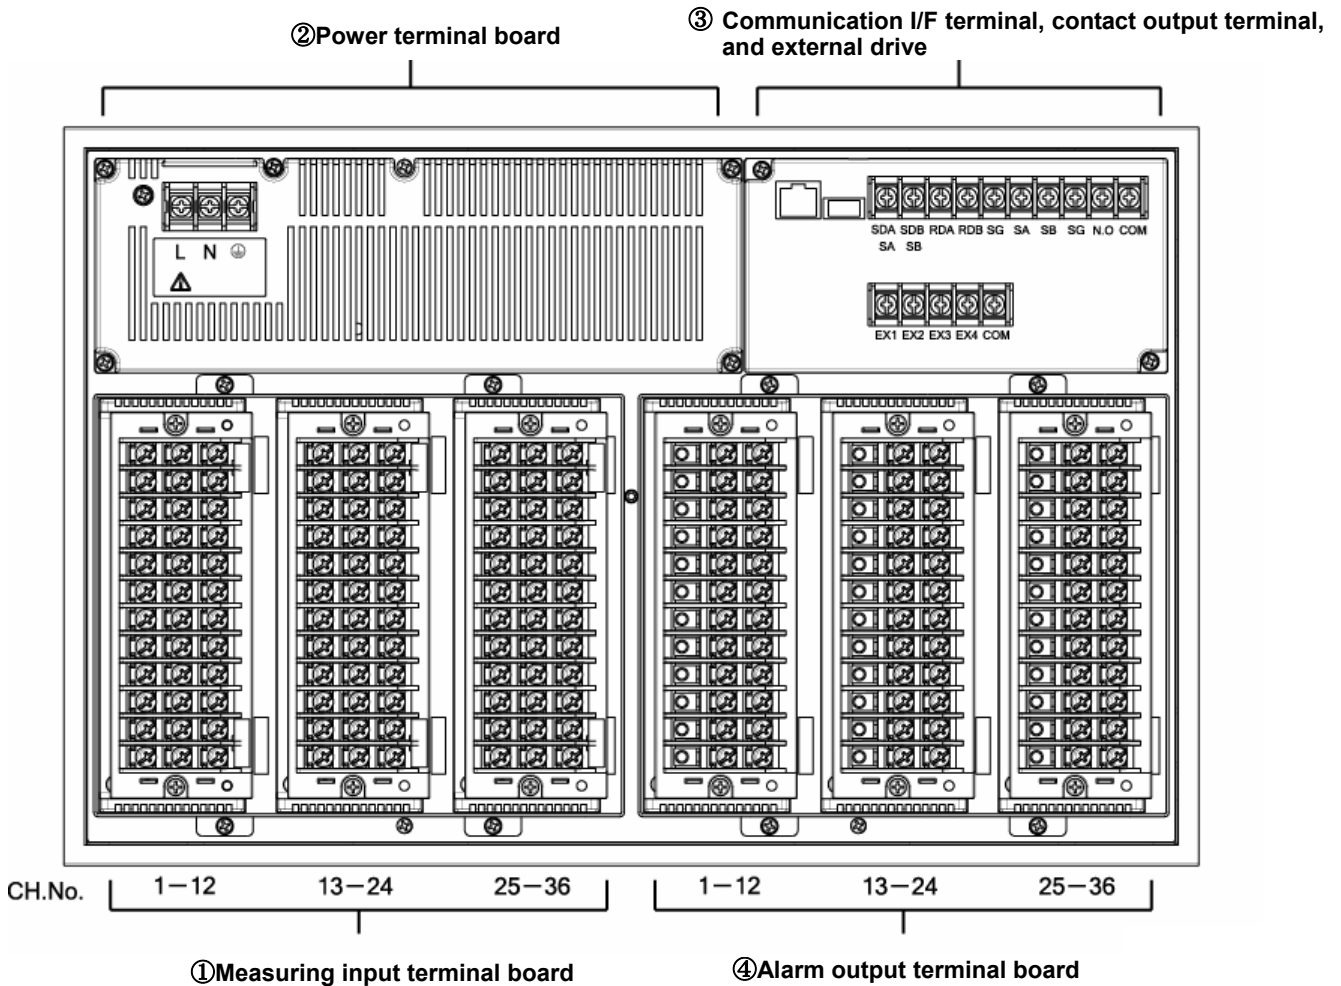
②Power terminal board

③ Communication I/F terminal, contact output terminal, and external drive

L N ⏚

SDA SDB RDA RDB SG SA SB SG N.O COM
SA SB

EX1 EX2 EX3 EX4 COM

CH.No. 1−12 13−24 25−36 1−12 13−24 25−36

①Measuring input terminal board

④Alarm output terminal board